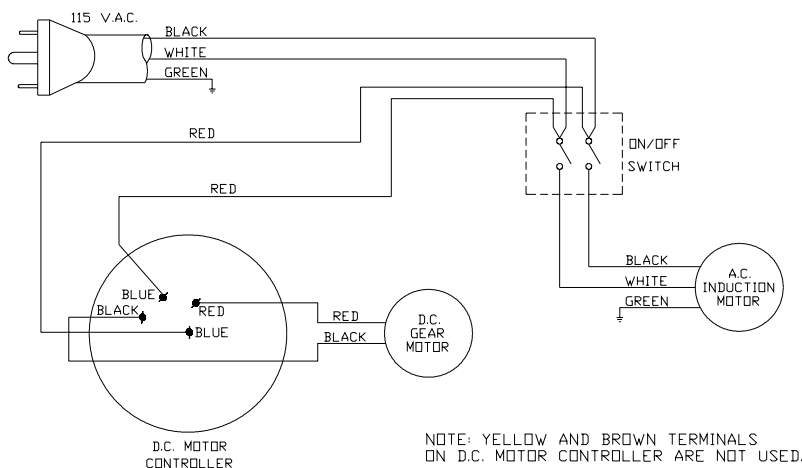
115 V.A.C.

BLACK

WHITE

GREEN

RED

RED

ON/OFF SWITCH

BLACK

WHITE

GREEN

A.C. INDUCTION MOTOR

BLUE

BLACK

RED

BLUE

RED

BLACK

D.C. GEAR MOTOR

D.C. MOTOR CONTROLLER

NOTE: YELLOW AND BROWN TERMINALS ON D.C. MOTOR CONTROLLER ARE NOT USED.